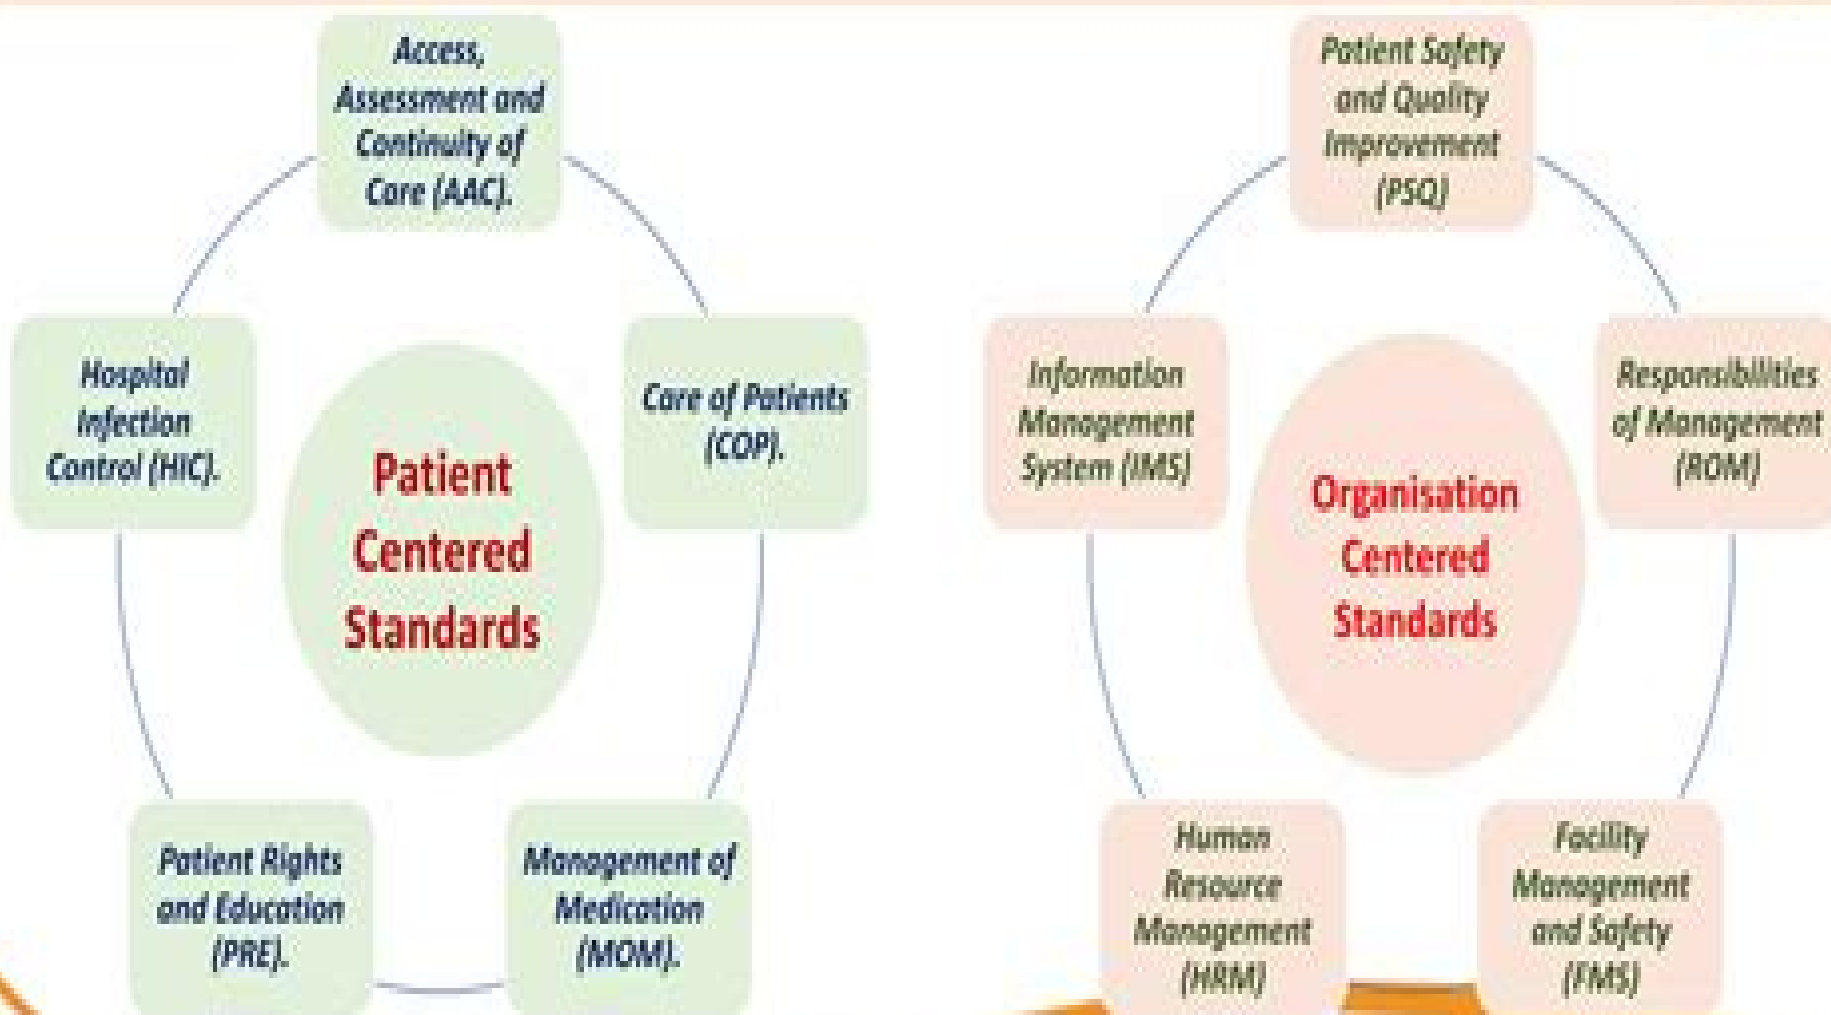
Access, Assessment and Continuity of Care (AAC).

Hospital Infection Control (HIC).

Patient Centered Standards

Care of Patients (COP).

Patient Rights and Education (PRE).

Management of Medication (MOM).

Patient Safety and Quality Improvement (PSQ)

Information Management System (IMS)

Organisation Centered Standards

Responsibilities of Management (ROM)

Human Resource Management (HRM)

Facility Management and Safety (FMS)